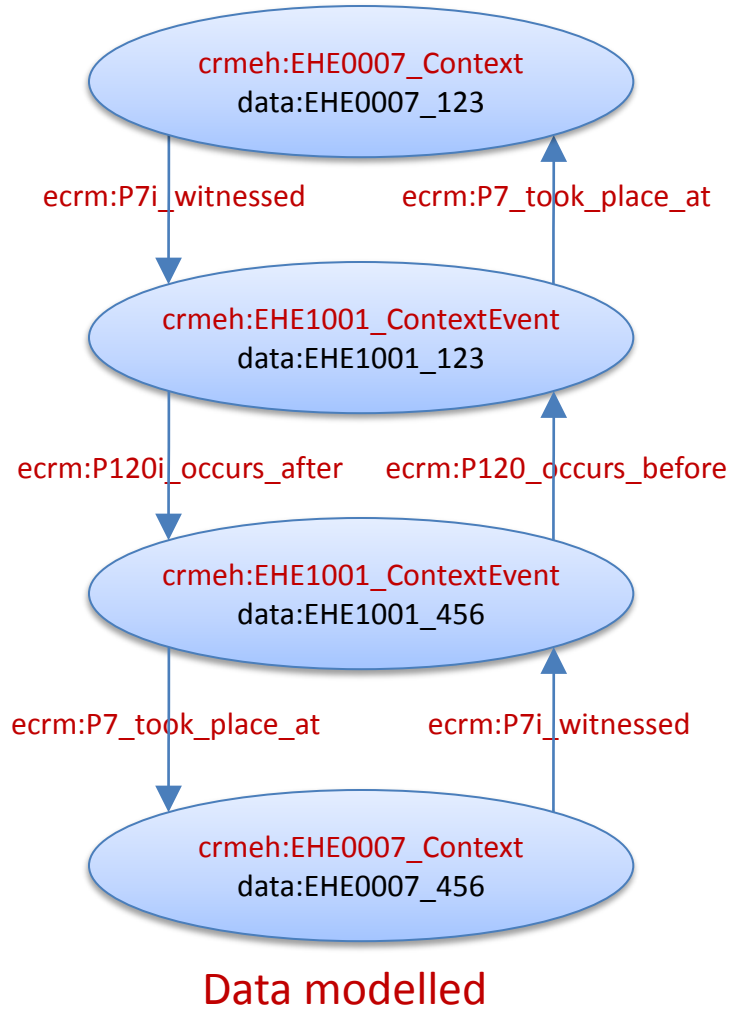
crmeh:EHE0007_Context
data:EHE0007_123

ecrm:P7i_witnessed

ecrm:P7_took_place_at

crmeh:EHE1001_ContextEvent
data:EHE1001_123

ecrm:P120i_occurs_after

ecrm:P120_occurs_before

crmeh:EHE1001_ContextEvent
data:EHE1001_456

ecrm:P7_took_place_at

ecrm:P7i_witnessed

crmeh:EHE0007_Context
data:EHE0007_456

Data modelled